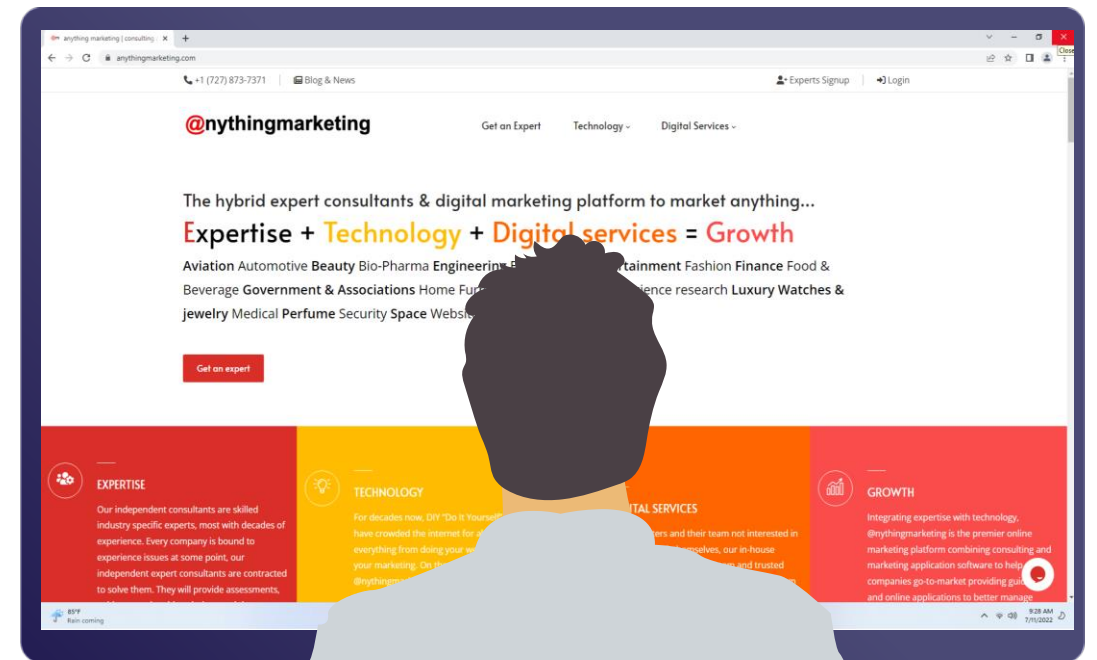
anything marketing | consulting ×
Close
anythingmarketing.com

+1 (727) 873-7371 | Blog & News
Experts Signup | Login

@nythingmarketing
Get an Expert
Technology
Digital Services

The hybrid expert consultants & digital marketing platform to market anything...
Expertise + Technology + Digital services = Growth

Aviation Automotive Beauty Bio-Pharma Engineering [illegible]tainment Fashion Finance Food & Beverage Government & Associations Home Fur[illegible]ience research Luxury Watches & jewelry Medical Perfume Security Space Websi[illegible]

Get an expert

EXPERTISE
Our independent consultants are skilled industry specific experts, most with decades of experience. Every company is bound to experience issues at some point, our independent expert consultants are contracted to solve them. They will provide assessments,

TECHNOLOGY
For decades now, DIY "Do It Yourself" have crowded the internet for a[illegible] everything from doing your we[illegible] your marketing. On th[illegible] @nythingma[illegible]

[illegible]TAL SERVICES
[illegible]ers and their team not interested in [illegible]selves, our in-house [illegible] and trusted

GROWTH
Integrating expertise with technology, @nythingmarketing is the premier online marketing platform combining consulting and marketing application software to help companies go-to-market providing gui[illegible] and online applications to better manage

85°F
Rain coming
9:28 AM
7/11/2022